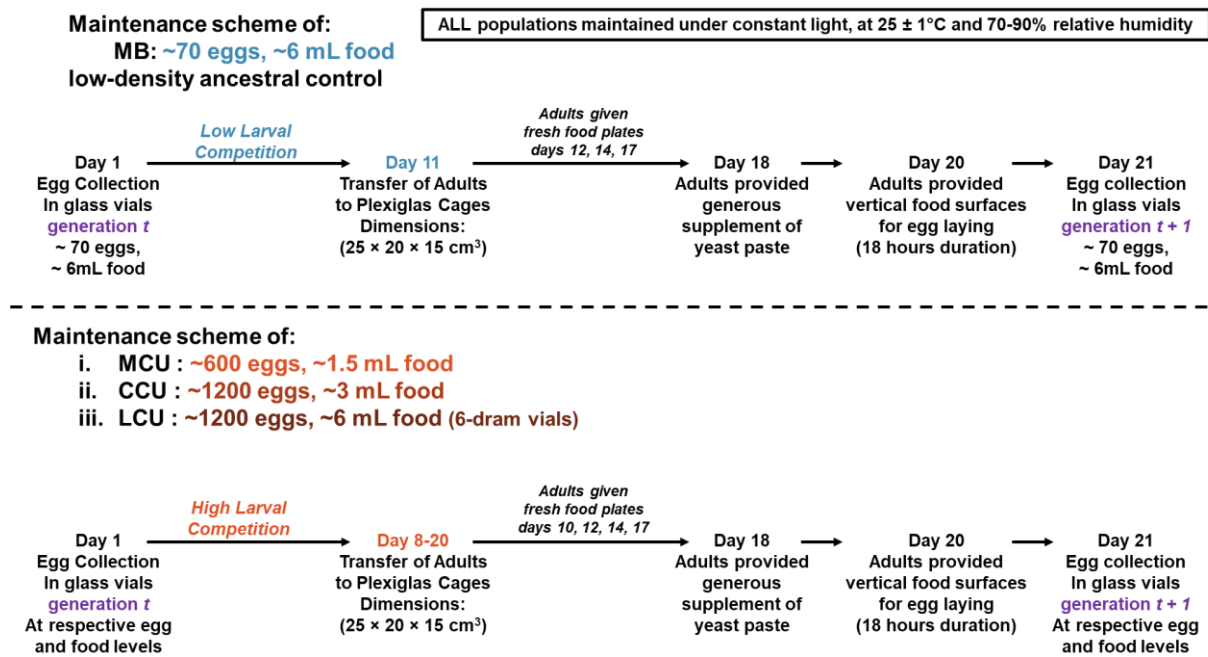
Maintenance scheme of:
MB: ~70 eggs, ~6 mL food
low-density ancestral control

ALL populations maintained under constant light, at 25 ± 1°C and 70-90% relative humidity

Day 1
Egg Collection
In glass vials
generation $t$
~ 70 eggs,
~ 6mL food

Low Larval Competition

Day 11
Transfer of Adults to Plexiglas Cages
Dimensions:
(25 × 20 × 15 cm$^3$)

Adults given fresh food plates days 12, 14, 17

Day 18
Adults provided generous supplement of yeast paste

Day 20
Adults provided vertical food surfaces for egg laying (18 hours duration)

Day 21
Egg collection
In glass vials
generation $t + 1$
~ 70 eggs,
~ 6mL food

Maintenance scheme of:
i. MCU : ~600 eggs, ~1.5 mL food
ii. CCU : ~1200 eggs, ~3 mL food
iii. LCU : ~1200 eggs, ~6 mL food (6-dram vials)

Day 1
Egg Collection
In glass vials
generation $t$
At respective egg and food levels

High Larval Competition

Day 8-20
Transfer of Adults to Plexiglas Cages
Dimensions:
(25 × 20 × 15 cm$^3$)

Adults given fresh food plates days 10, 12, 14, 17

Day 18
Adults provided generous supplement of yeast paste

Day 20
Adults provided vertical food surfaces for egg laying (18 hours duration)

Day 21
Egg collection
In glass vials
generation $t + 1$
At respective egg and food levels